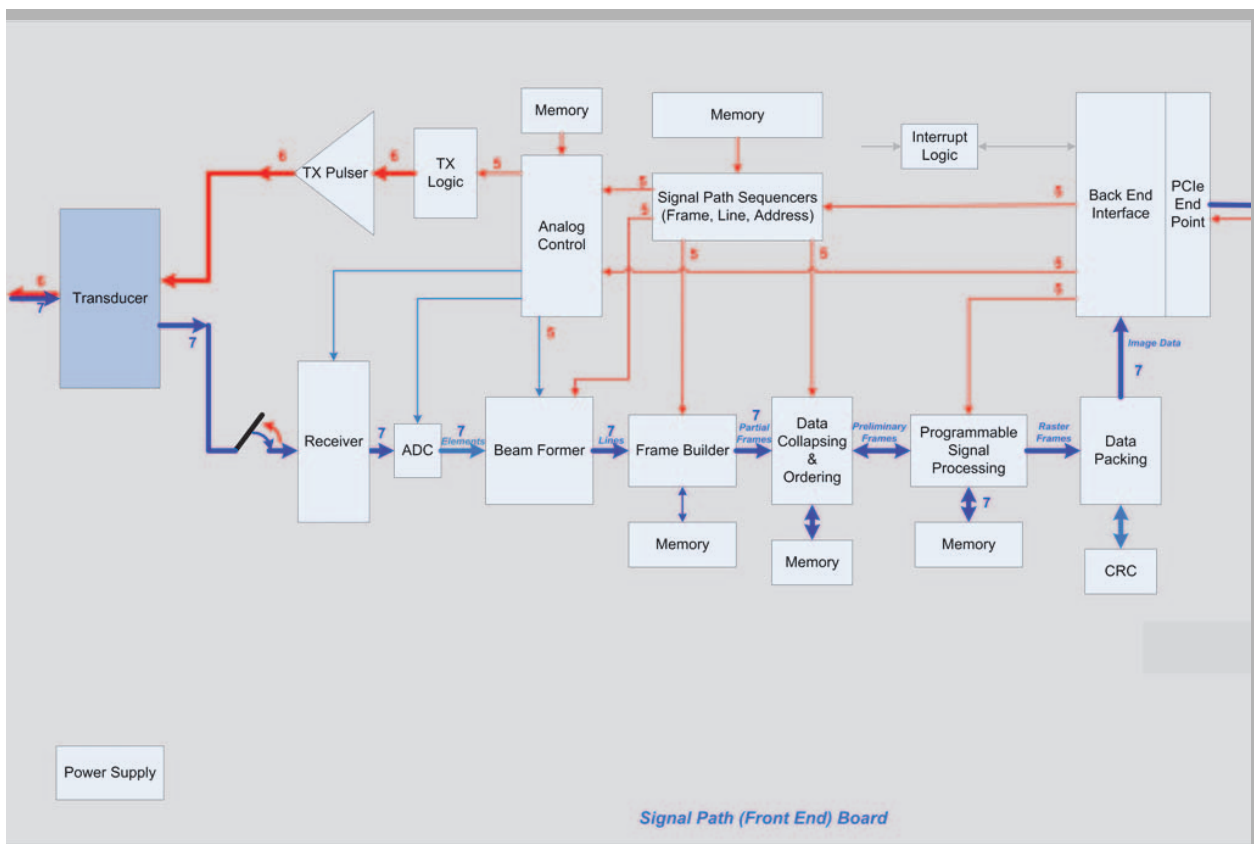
Memory

Memory

Interrupt Logic

TX Pulser

6

6

TX Logic

5

Analog Control

5

Signal Path Sequencers (Frame, Line, Address)

5

5

Back End Interface

PCIe End Point

5

5

5

5

6

7

Transducer

7

5

Image Data

7

Receiver

7

ADC

7 Elements

Beam Former

7 Lines

Frame Builder

7 Partial Frames

Data Collapsing & Ordering

Preliminary Frames

Programmable Signal Processing

Raster Frames

Data Packing

7

Memory

Memory

Memory

CRC

Power Supply

Signal Path (Front End) Board